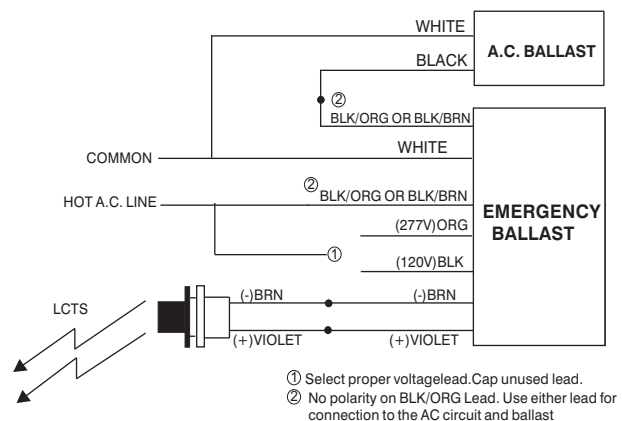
WHITE

A.C. BALLAST

BLACK

②

BLK/ORG OR BLK/BRN

COMMON

WHITE

HOT A.C. LINE

② BLK/ORG OR BLK/BRN

EMERGENCY BALLAST

(277V)ORG

①

(120V)BLK

LCTS

(-)BRN

(-)BRN

(+)VIOLET

(+)VIOLET

① Select proper voltagelead.Cap unused lead.

② No polarity on BLK/ORG Lead. Use either lead for connection to the AC circuit and ballast